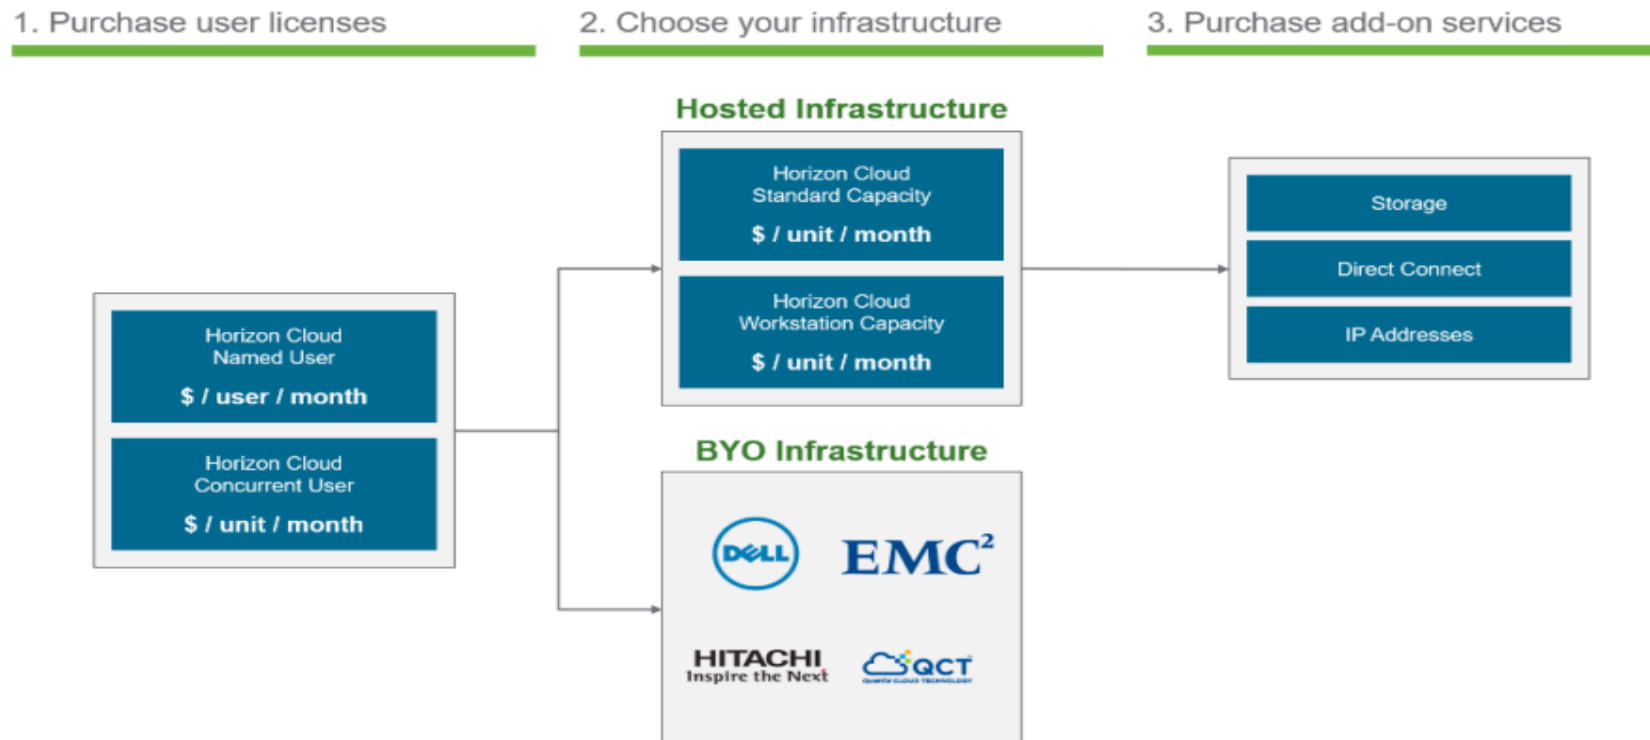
1. Purchase user licenses

2. Choose your infrastructure

3. Purchase add-on services

Horizon Cloud
Named User
$ / user / month

Horizon Cloud
Concurrent User
$ / unit / month

Hosted Infrastructure

Horizon Cloud
Standard Capacity
$ / unit / month

Horizon Cloud
Workstation Capacity
$ / unit / month

BYO Infrastructure

DELL

EMC$^2$

HITACHI
Inspire the Next

QCT

Storage

Direct Connect

IP Addresses